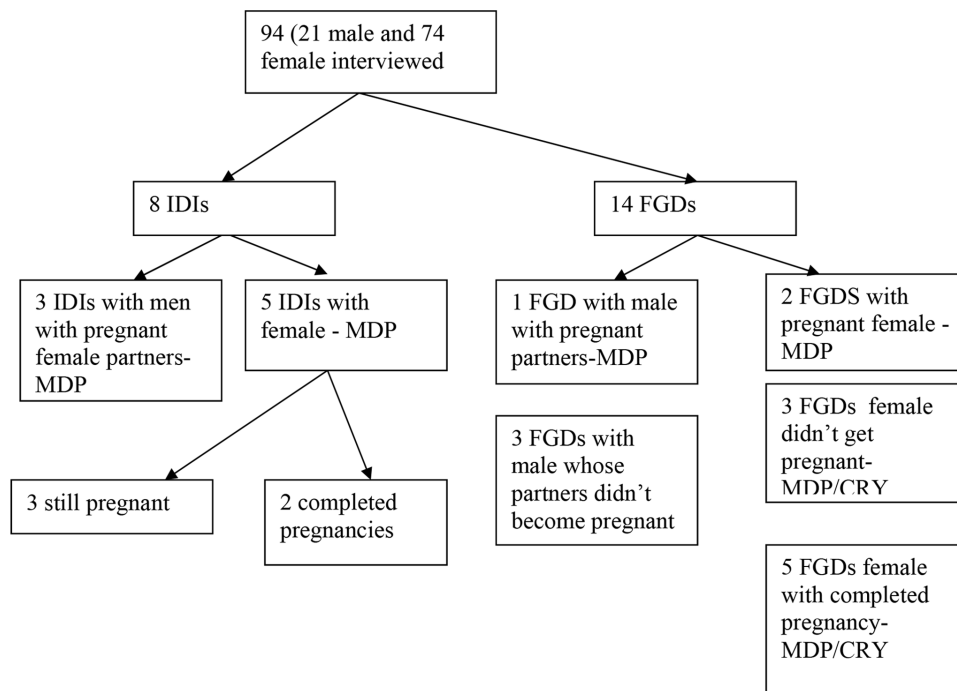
94 (21 male and 74 female interviewed

8 IDIs

14 FGDs

3 IDIs with men with pregnant female partners-MDP

5 IDIs with female - MDP

1 FGD with male with pregnant partners-MDP

2 FGDS with pregnant female - MDP

3 still pregnant

2 completed pregnancies

3 FGDs with male whose partners didn't become pregnant

3 FGDs female didn't get pregnant-MDP/CRY

5 FGDs female with completed pregnancy-MDP/CRY